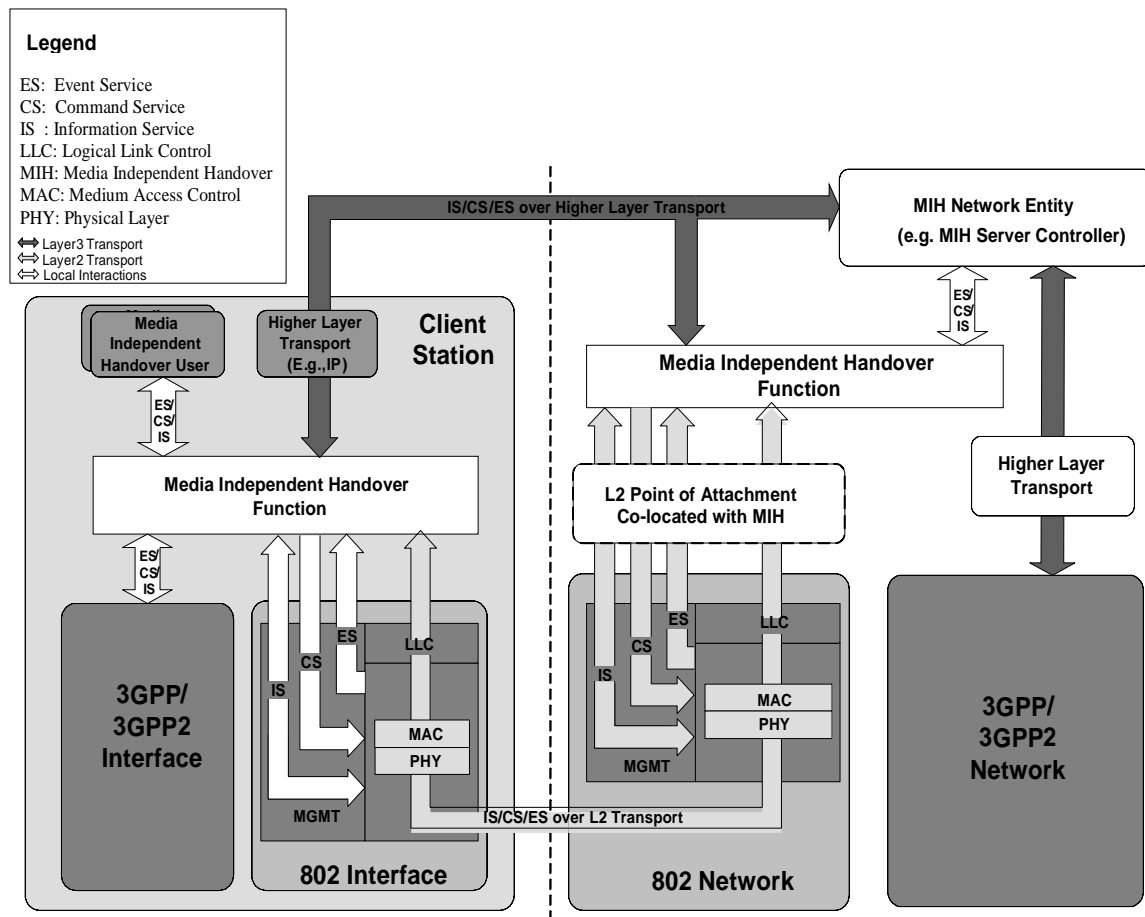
Legend

ES: Event Service
CS: Command Service
IS : Information Service
LLC: Logical Link Control
MIH: Media Independent Handover
MAC: Medium Access Control
PHY: Physical Layer

Layer3 Transport
Layer2 Transport
Local Interactions

IS/CS/ES over Higher Layer Transport

MIH Network Entity
(e.g. MIH Server Controller)

Media Independent Handover User

Higher Layer Transport (E.g.,IP)

Client Station

ES/ CS/ IS

Media Independent Handover Function

ES/ CS/ IS

Media Independent Handover Function

ES/ CS/ IS

L2 Point of Attachment Co-located with MIH

Higher Layer Transport

3GPP/ 3GPP2 Interface

IS

CS

ES

LLC

MAC

PHY

MGMT

802 Interface

IS/CS/ES over L2 Transport

IS

CS

ES

LLC

MAC

PHY

MGMT

802 Network

3GPP/ 3GPP2 Network